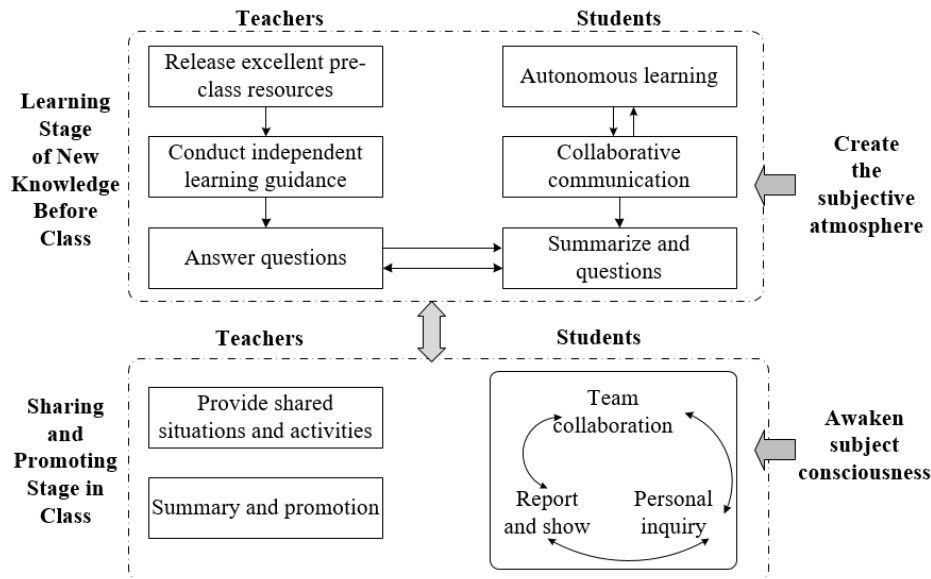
Learning Stage of New Knowledge Before Class

Teachers

Release excellent pre-class resources

Conduct independent learning guidance

Answer questions

Students

Autonomous learning

Collaborative communication

Summarize and questions

Create the subjective atmosphere

Sharing and Promoting Stage in Class

Teachers

Provide shared situations and activities

Summary and promotion

Students

Team collaboration

Report and show

Personal inquiry

Awaken subject consciousness